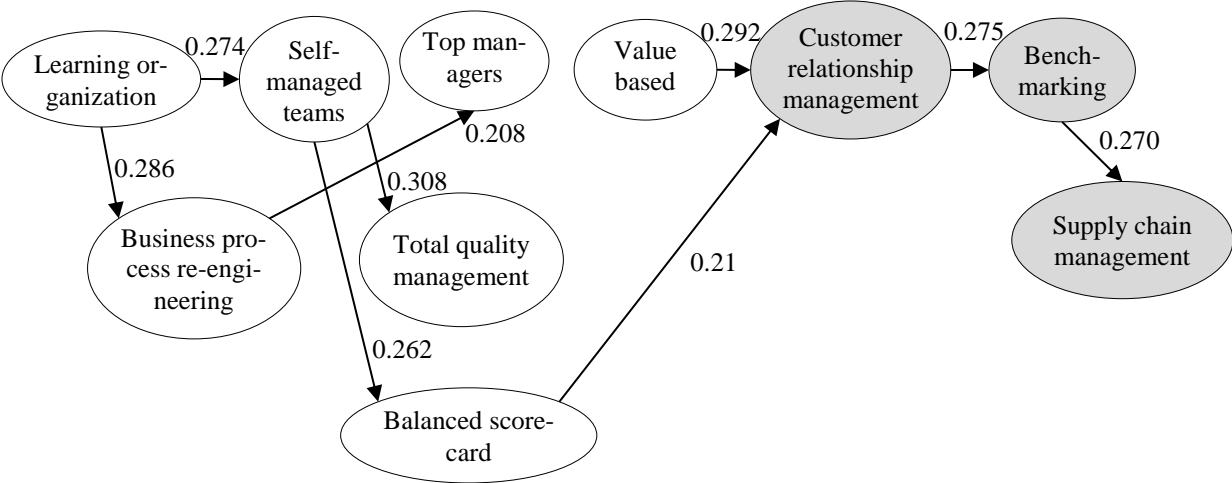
Learning organization

0.274

Self-managed teams

Top managers

Value based

0.292

Customer relationship management

0.275

Benchmarking

0.208

0.286

0.270

0.308

Business process re-engineering

Total quality management

Supply chain management

0.21

0.262

Balanced scorecard